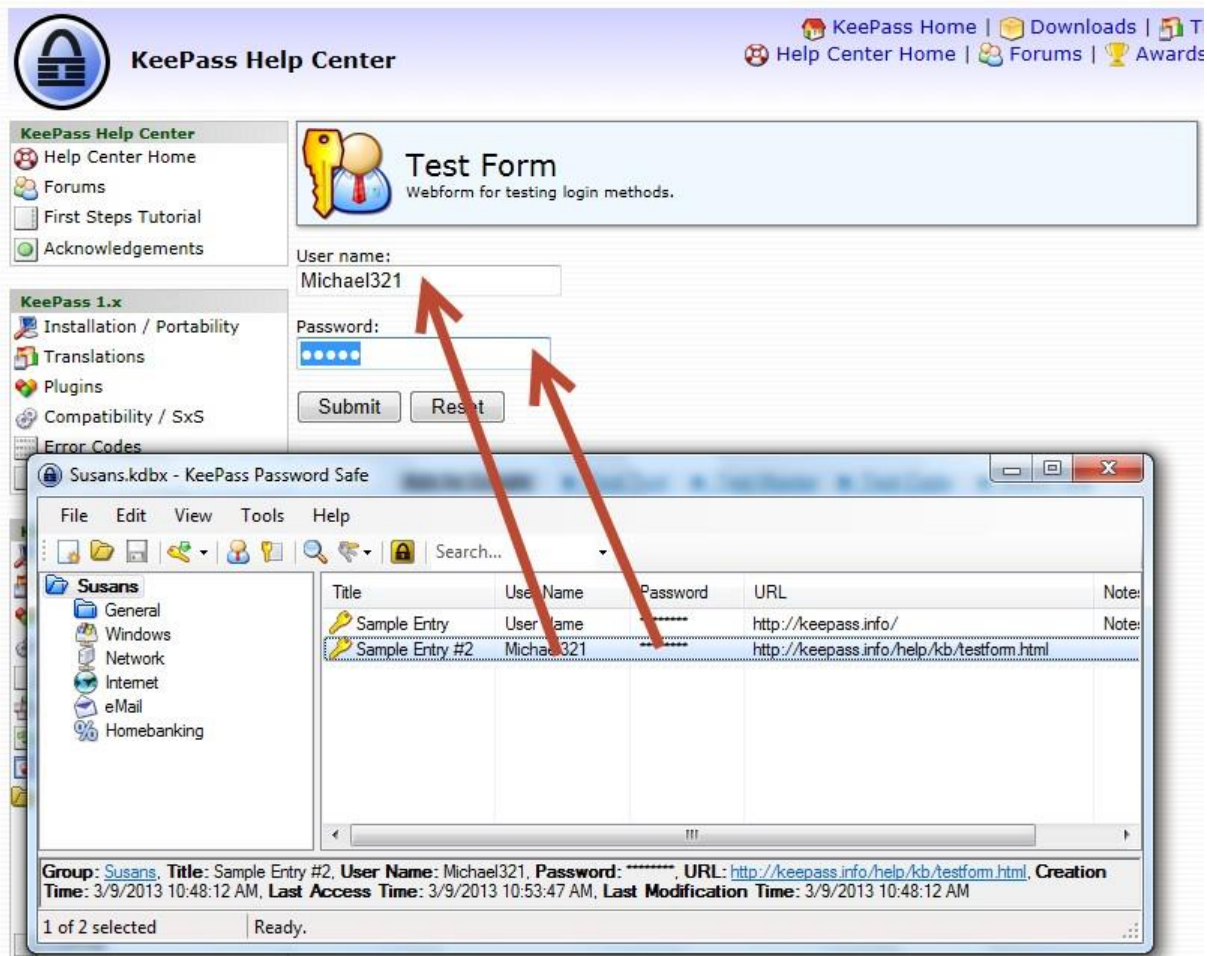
KeePass Help Center

KeePass Home | Downloads | T
Help Center Home | Forums | Awards

KeePass Help Center
Help Center Home
Forums
First Steps Tutorial
Acknowledgements

KeePass 1.x
Installation / Portability
Translations
Plugins
Compatibility / SxS
Error Codes

Test Form
Webform for testing login methods.

User name:
Michael321

Password:
•••••

Submit
Reset

Susans.kdbx - KeePass Password Safe

File Edit View Tools Help

Search...

Susans
General
Windows
Network
Internet
eMail
Homebanking

| Title | User Name | Password | URL | Notes |
|---|---|---|---|---|
| Sample Entry | User Name | ******** | http://keepass.info/ | Notes |
| Sample Entry #2 | Michael321 | ******** | http://keepass.info/help/kb/testform.html | |

Group: Susans, Title: Sample Entry #2, User Name: Michael321, Password: ********, URL: http://keepass.info/help/kb/testform.html, Creation Time: 3/9/2013 10:48:12 AM, Last Access Time: 3/9/2013 10:53:47 AM, Last Modification Time: 3/9/2013 10:48:12 AM

1 of 2 selected
Ready.